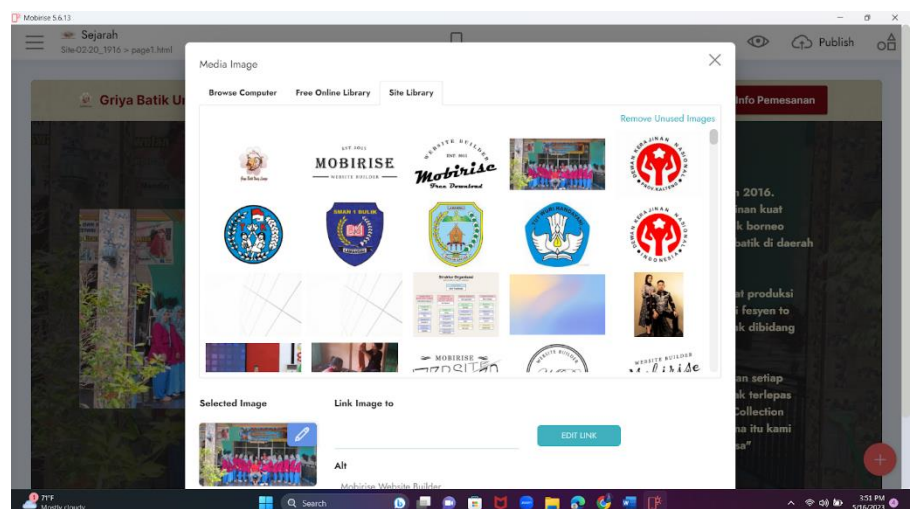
Mobirise 5.6.13

Sejarah
Site-02-20_1916 > page1.html

Publish

Griya Batik U

Info Pemesanan

Media Image

Browse Computer
Free Online Library
Site Library

Remove Unused Images

EST. 2011
MOBIRISE
WEBSITE BUILDER

WEBSITE BUILDER
EST. 2011
Mobirise
Free Download

DEWAN KERAJINAN NASIONAL
PROV. KALTENG

SMAN 1 SULIK

DEWAN KERAJINAN NASIONAL
INDONESIA

Struktur Organisasi

MOBIRISE
WEBSITE

WEBSITE BUILDER

WEBSITE BUILDER
Mobirise

n 2016.
inan kuat
k borneo
batik di daerah

at produksi
i fesyen to
k dibidang

an setiap
k terlepas
Collection
na itu kami
sa"

Selected Image

Link Image to

EDIT LINK

Alt

Mobirise Website Builder

71°F
Mostly cloudy

Search

3:51 PM
5/16/2023